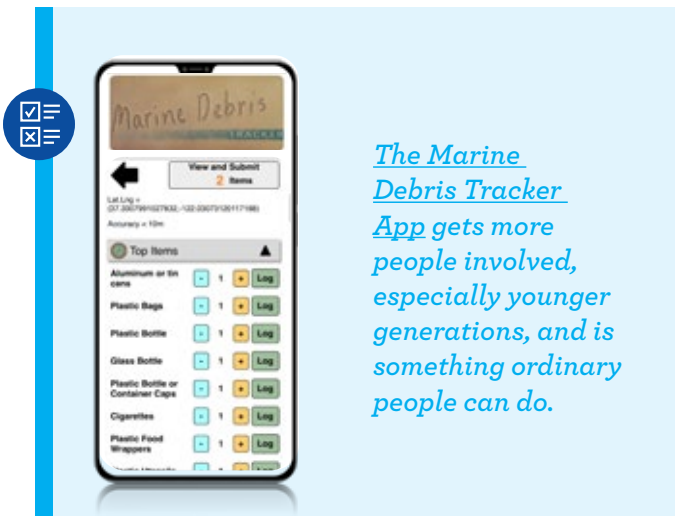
Marine Debris
TRACKER

View and Submit
2 Items

Lat,Lng = (37.2007991027832,-122.23073120117188)

Accuracy = 10m

Top Items

| Aluminum or tin cans | - | 1 | + | Log |
|---|---|---|---|---|
| Plastic Bags | - | 1 | + | Log |
| Plastic Bottle | - | 1 | + | Log |
| Glass Bottle | - | 1 | + | Log |
| Plastic Bottle or Container Caps | - | 1 | + | Log |
| Cigarettes | - | 1 | + | Log |
| Plastic Food Wrappers | - | 1 | + | Log |

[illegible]

The Marine Debris Tracker App gets more people involved, especially younger generations, and is something ordinary people can do.